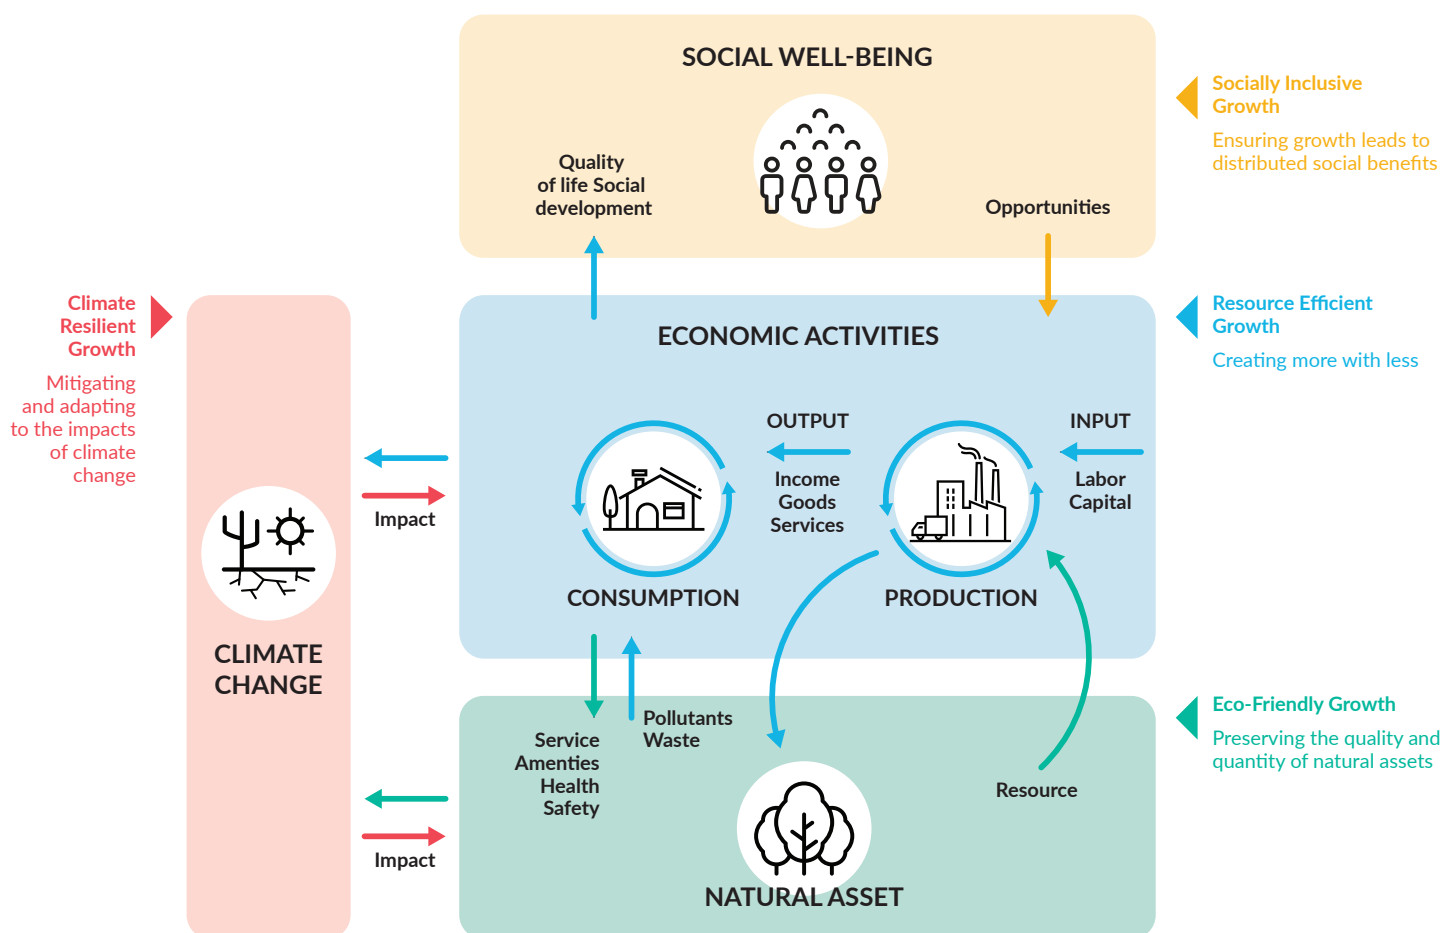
SOCIAL WELL-BEING

Quality of life Social development

Opportunities

Socially Inclusive Growth

Ensuring growth leads to distributed social benefits

Climate Resilient Growth

Mitigating and adapting to the impacts of climate change

ECONOMIC ACTIVITIES

Resource Efficient Growth

Creating more with less

OUTPUT

INPUT

Income
Goods
Services

Labor
Capital

Impact

CONSUMPTION

PRODUCTION

CLIMATE CHANGE

Service
Amenties
Health
Safety

Pollutants
Waste

Eco-Friendly Growth

Preserving the quality and quantity of natural assets

Resource

Impact

NATURAL ASSET